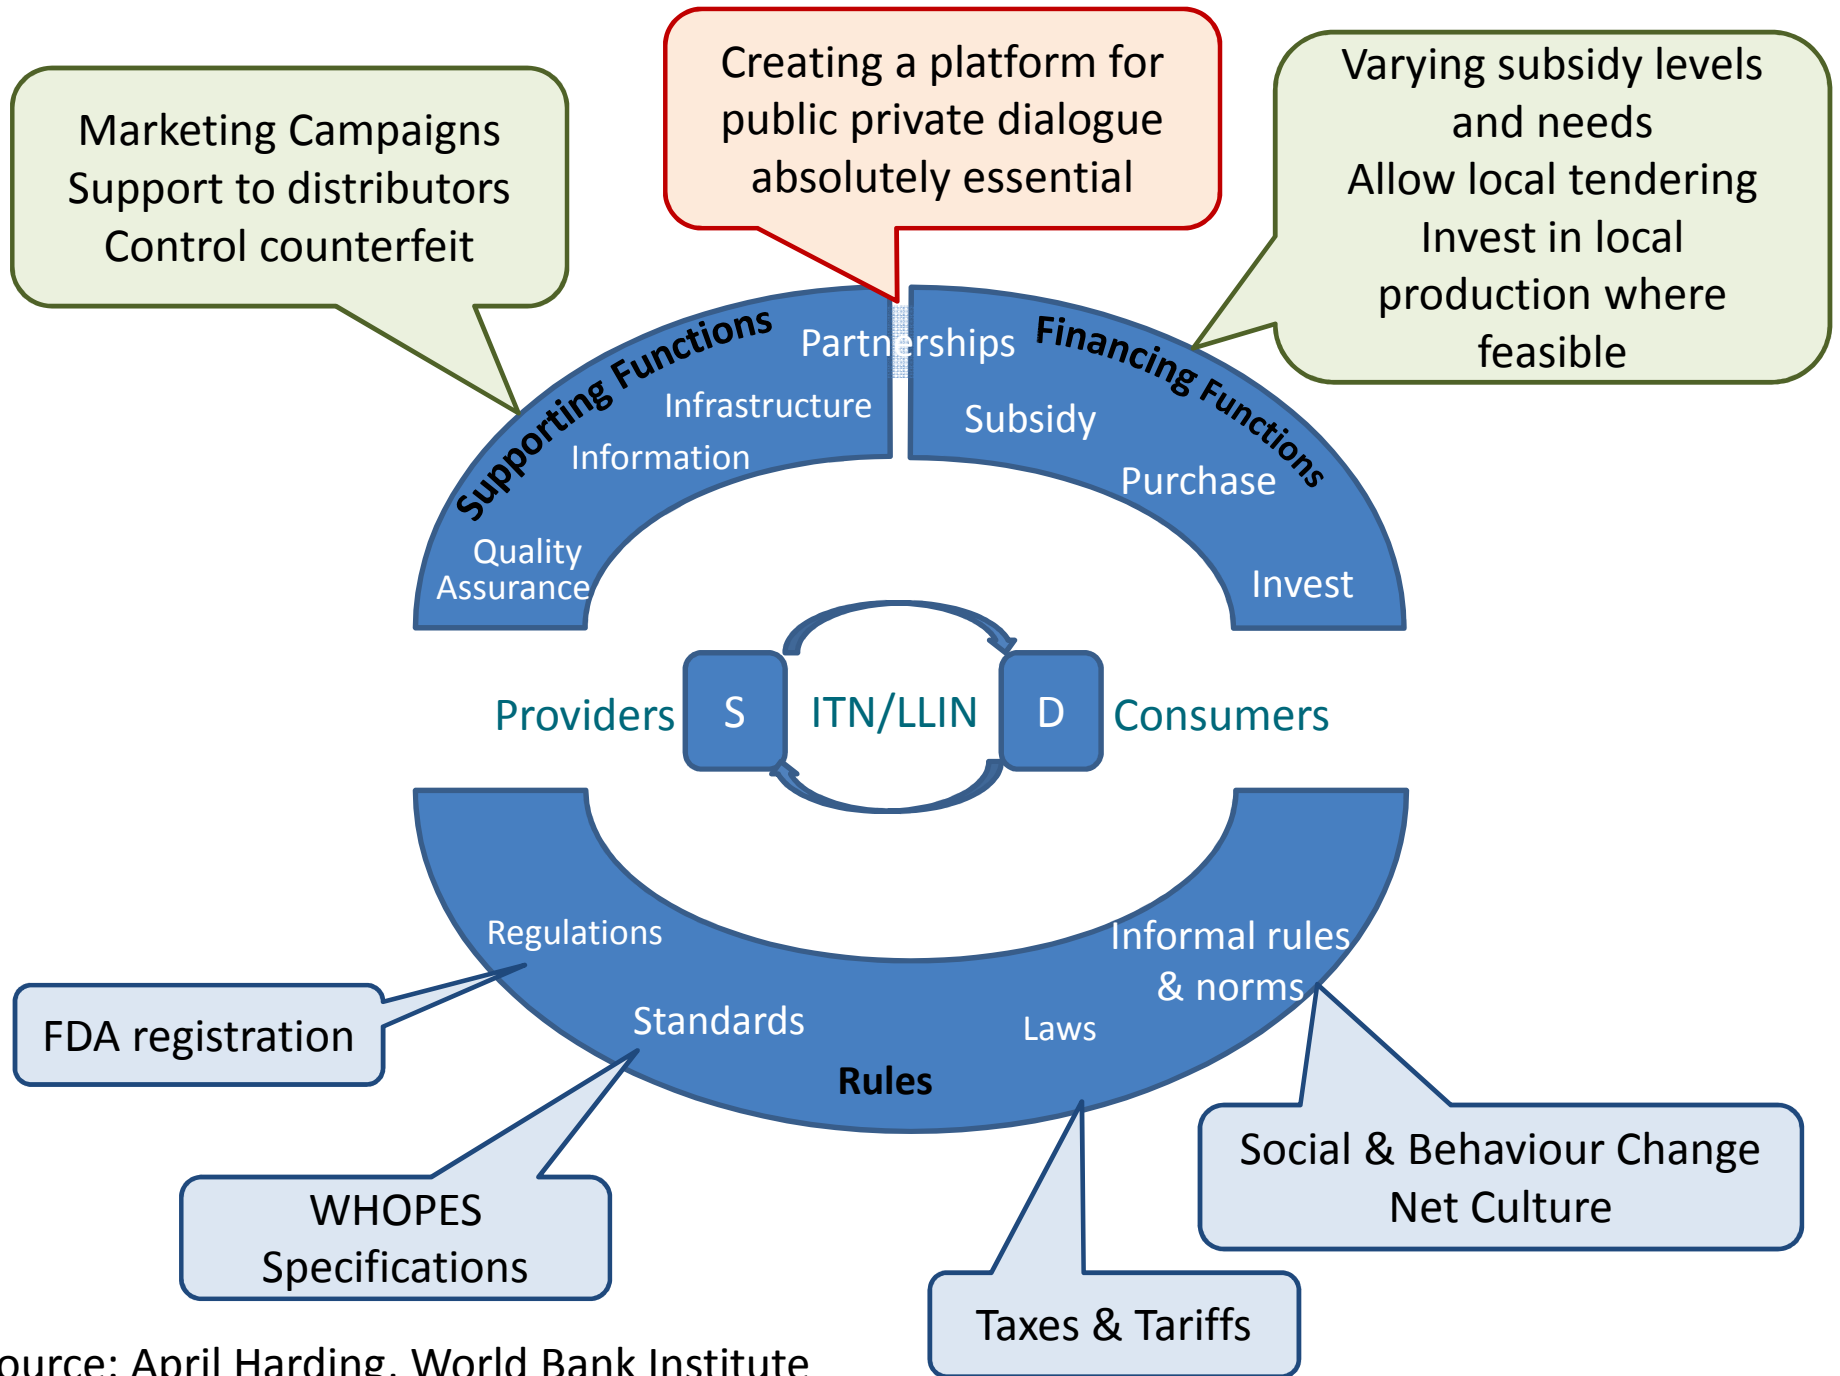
Marketing Campaigns
Support to distributors
Control counterfeit

Creating a platform for public private dialogue absolutely essential

Varying subsidy levels and needs
Allow local tendering
Invest in local production where feasible

Supporting Functions

Partnerships

Financing Functions

Infrastructure

Information

Quality Assurance

Subsidy

Purchase

Invest

Providers

S

ITN/LLIN

D

Consumers

Regulations

Informal rules & norms

Standards

Laws

Rules

FDA registration

WHOPES Specifications

Taxes & Tariffs

Social & Behaviour Change
Net Culture

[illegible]ource: April Harding, World Bank Institute